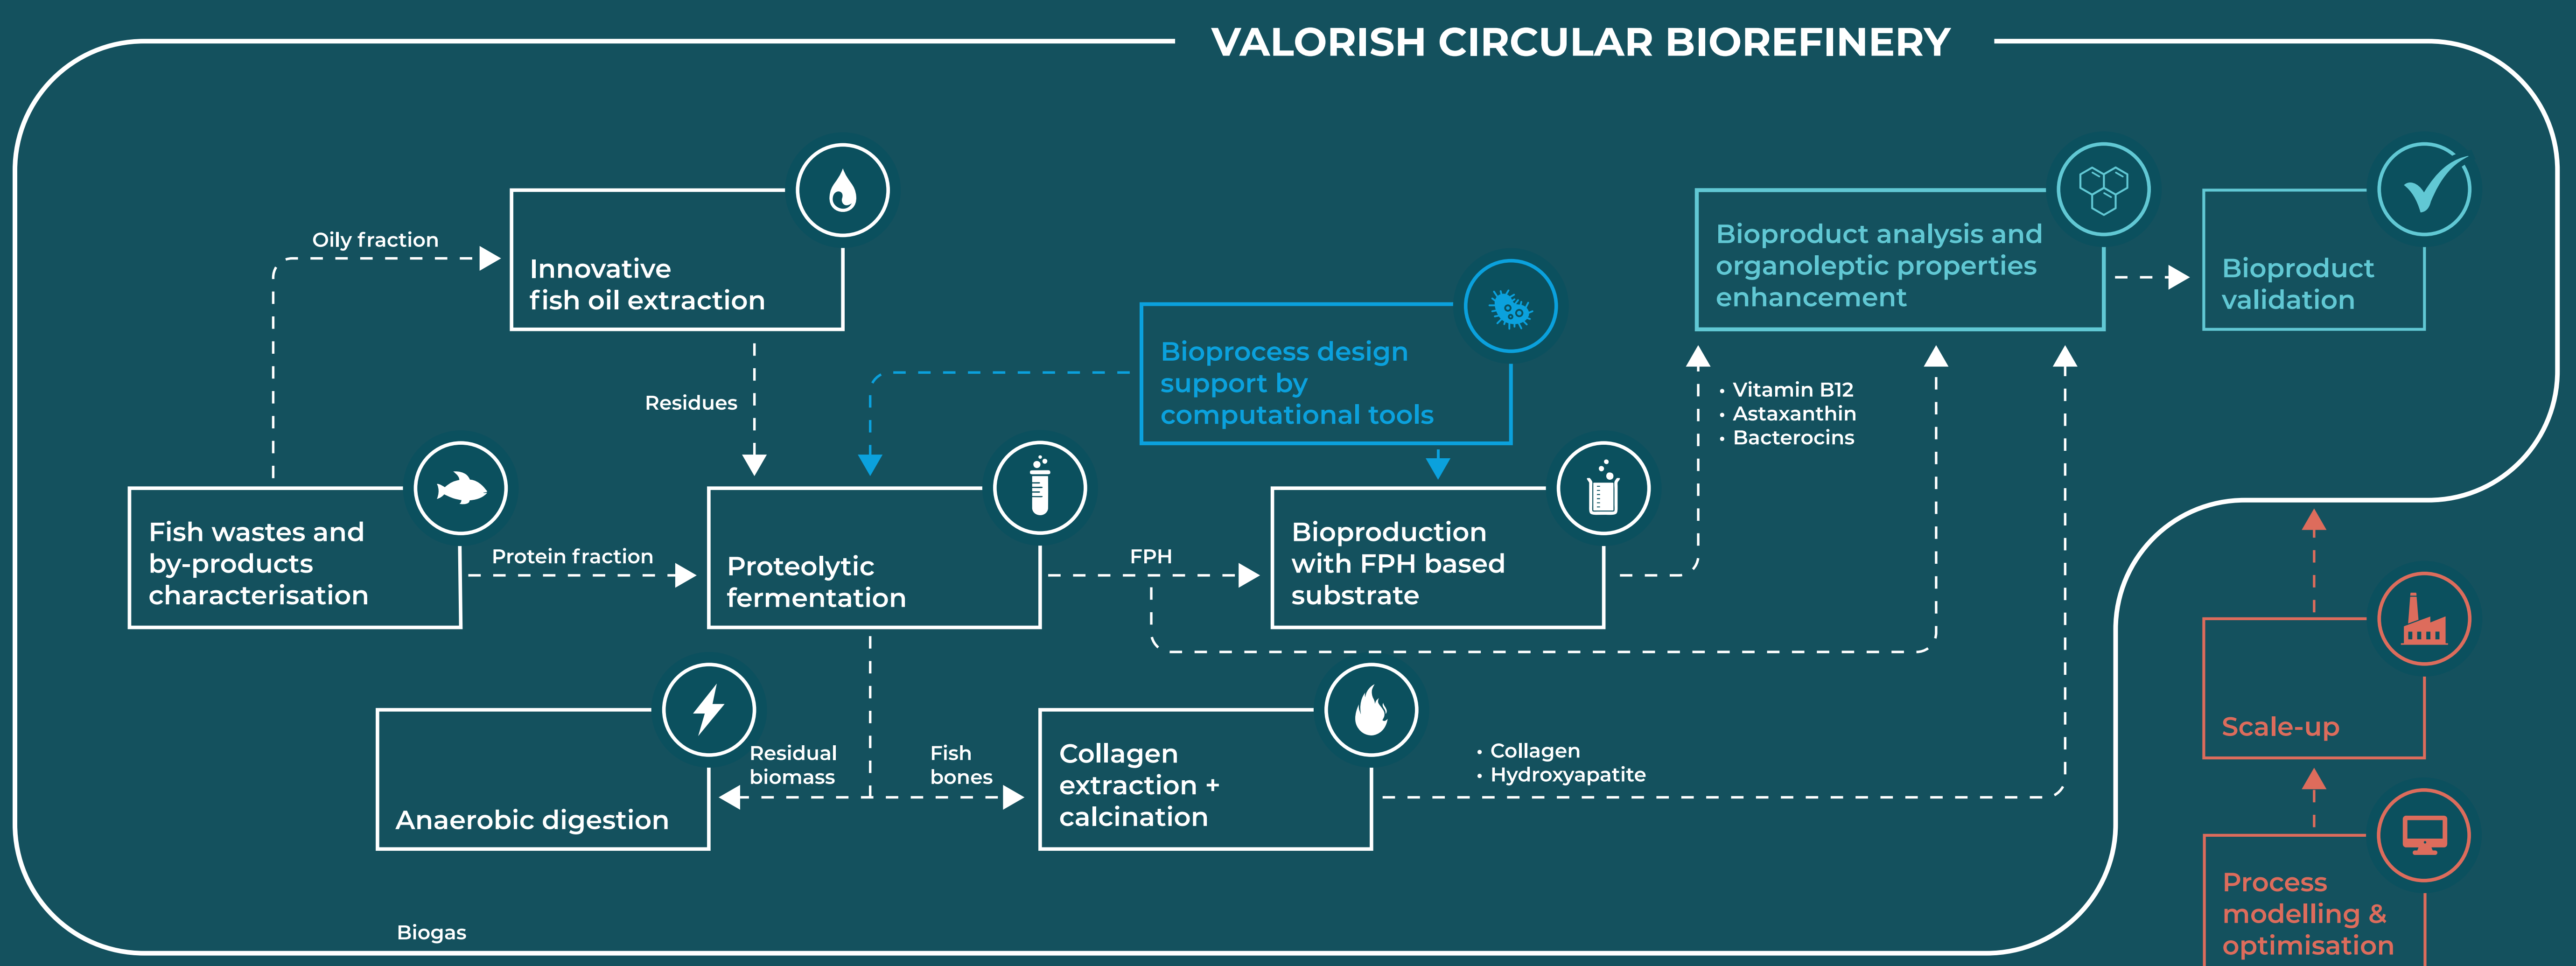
VALORISH CIRCULAR BIOREFINERY

Oily fraction

Innovative fish oil extraction

Residues

Bioprocess design support by computational tools

Bioproduct analysis and organoleptic properties enhancement

Bioproduct validation

• Vitamin B12
• Astaxanthin
• Bacterocins

Fish wastes and by-products characterisation

Protein fraction

Proteolytic fermentation

FPH

Bioproduction with FPH based substrate

Anaerobic digestion

Residual biomass

Fish bones

Collagen extraction + calcination

• Collagen
• Hydroxyapatite

Scale-up

Process modelling & optimisation

Biogas